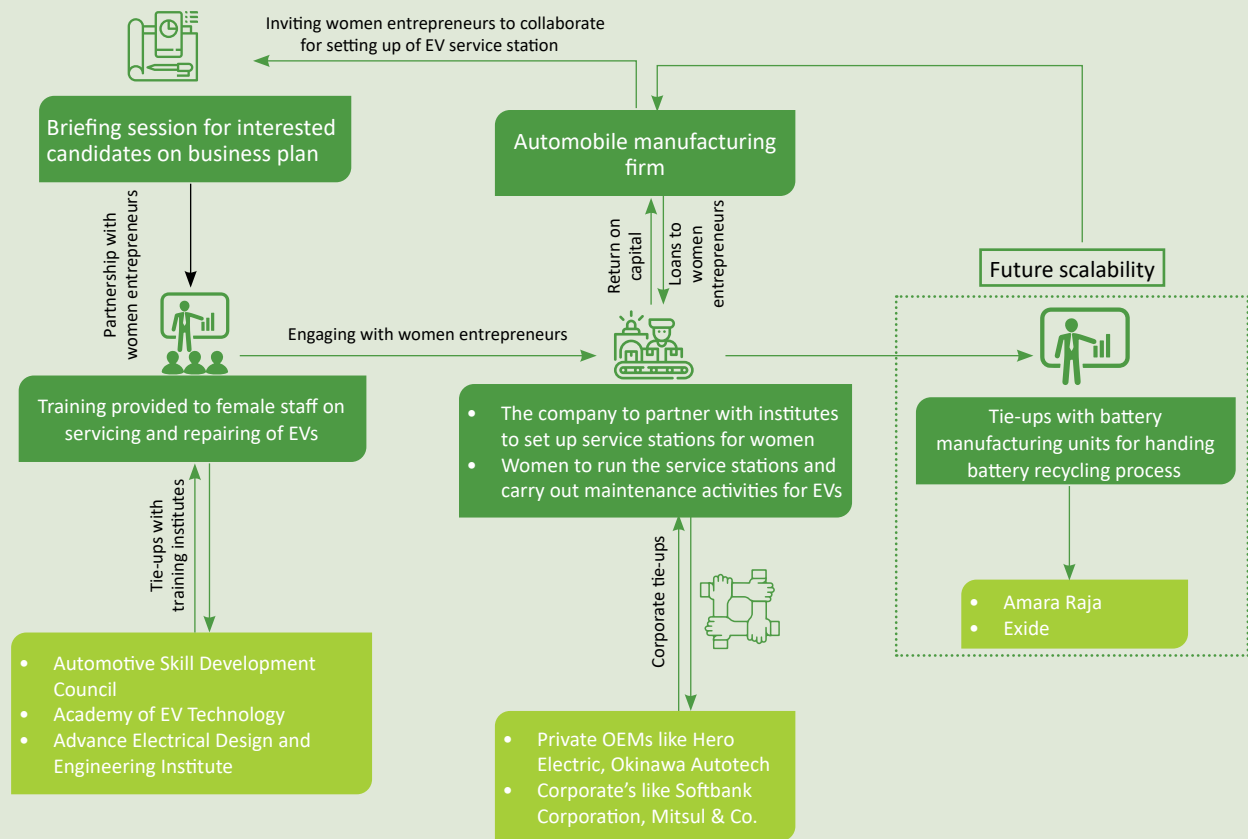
Inviting women entrepreneurs to collaborate for setting up of EV service station

Briefing session for interested candidates on business plan

Automobile manufacturing firm

Partnership with women entrepreneurs

Return on capital

Loans to women entrepreneurs

Future scalability

Engaging with women entrepreneurs

Training provided to female staff on servicing and repairing of EVs

• The company to partner with institutes to set up service stations for women
• Women to run the service stations and carry out maintenance activities for EVs

Tie-ups with battery manufacturing units for handing battery recycling process

Tie-ups with training institutes

Corporate tie-ups

• Amara Raja
• Exide

• Automotive Skill Development Council
• Academy of EV Technology
• Advance Electrical Design and Engineering Institute

• Private OEMs like Hero Electric, Okinawa Autotech
• Corporate's like Softbank Corporation, Mitsul & Co.